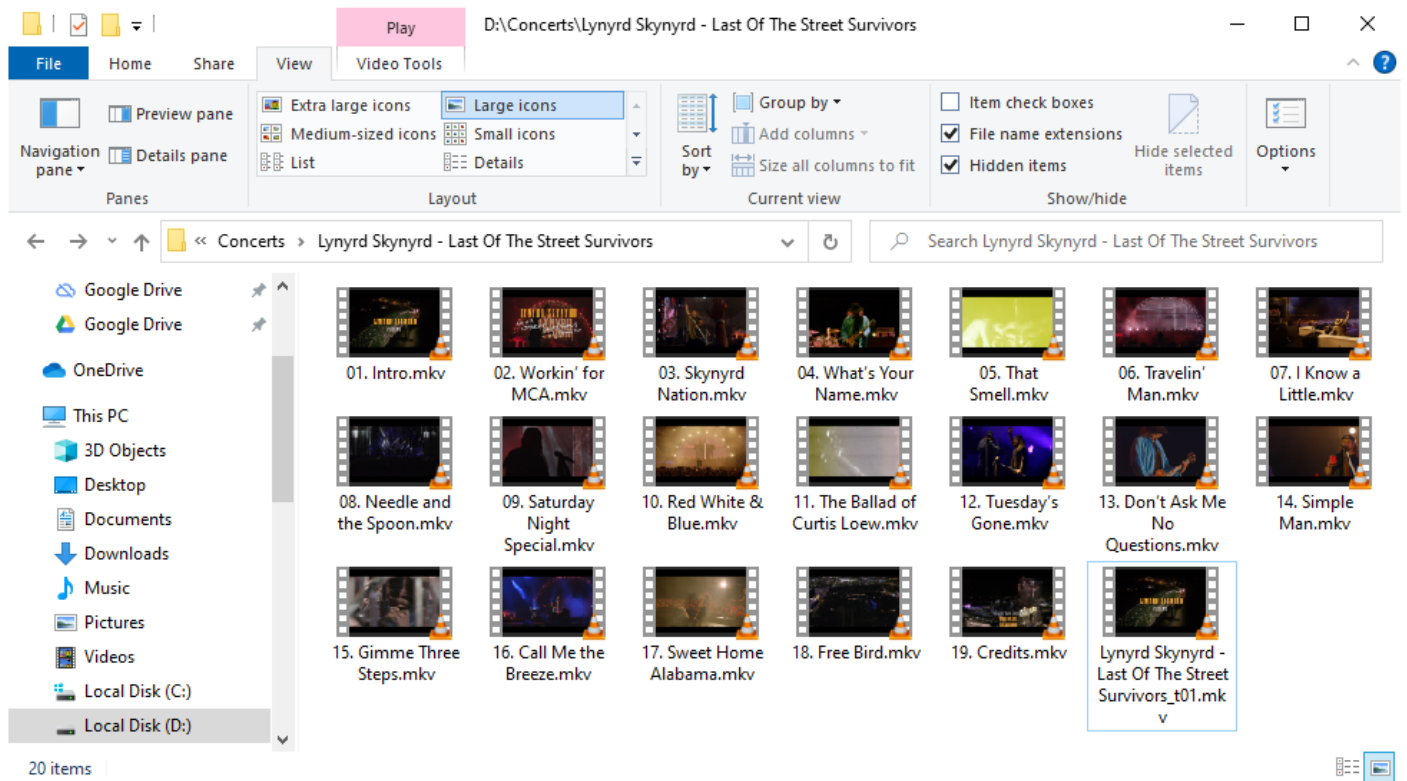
Play
D:\Concerts\Lynyrd Skynyrd - Last Of The Street Survivors

File Home Share View Video Tools

Navigation pane
Preview pane
Details pane
Panes

Extra large icons
Large icons
Medium-sized icons
Small icons
List
Details
Layout

Sort by
Group by
Add columns
Size all columns to fit
Current view

Item check boxes
File name extensions
Hidden items
Hide selected items
Show/hide

Options

« Concerts › Lynyrd Skynyrd - Last Of The Street Survivors
Search Lynyrd Skynyrd - Last Of The Street Survivors

Google Drive
Google Drive
OneDrive
This PC
3D Objects
Desktop
Documents
Downloads
Music
Pictures
Videos
Local Disk (C:)
Local Disk (D:)

01. Intro.mkv
02. Workin' for MCA.mkv
03. Skynyrd Nation.mkv
04. What's Your Name.mkv
05. That Smell.mkv
06. Travelin' Man.mkv
07. I Know a Little.mkv
08. Needle and the Spoon.mkv
09. Saturday Night Special.mkv
10. Red White & Blue.mkv
11. The Ballad of Curtis Loew.mkv
12. Tuesday's Gone.mkv
13. Don't Ask Me No Questions.mkv
14. Simple Man.mkv
15. Gimme Three Steps.mkv
16. Call Me the Breeze.mkv
17. Sweet Home Alabama.mkv
18. Free Bird.mkv
19. Credits.mkv
Lynyrd Skynyrd - Last Of The Street Survivors_t01.mkv

20 items